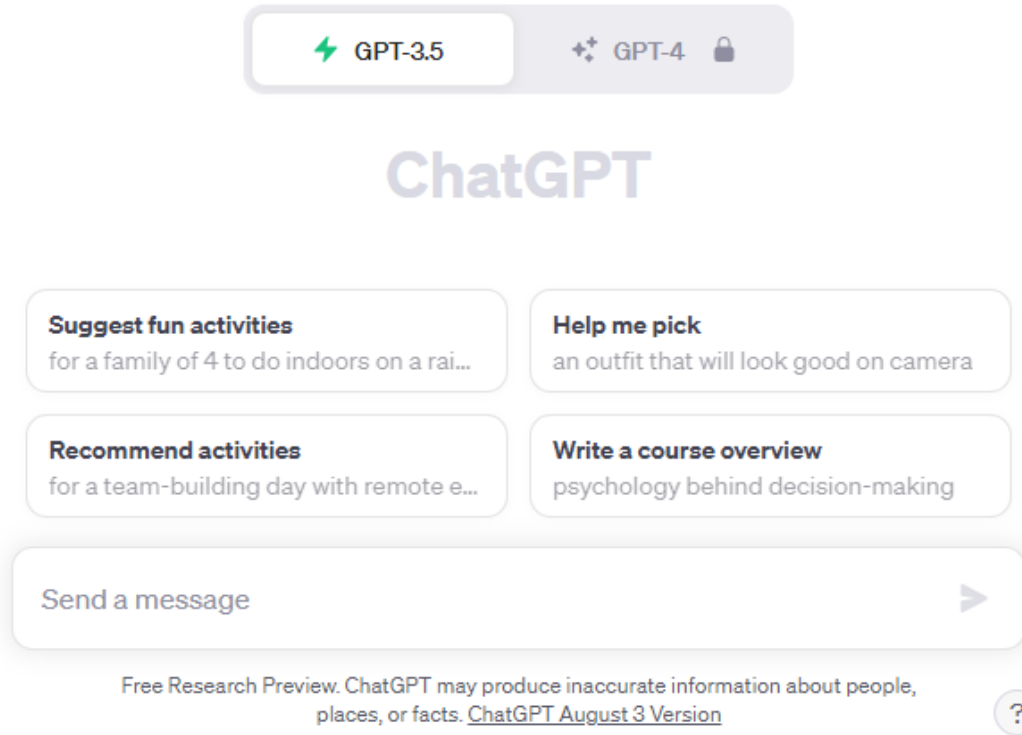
GPT-3.5

GPT-4

ChatGPT

Suggest fun activities
for a family of 4 to do indoors on a rai...

Help me pick
an outfit that will look good on camera

Recommend activities
for a team-building day with remote e...

Write a course overview
psychology behind decision-making

Send a message

Free Research Preview. ChatGPT may produce inaccurate information about people, places, or facts. ChatGPT August 3 Version

?